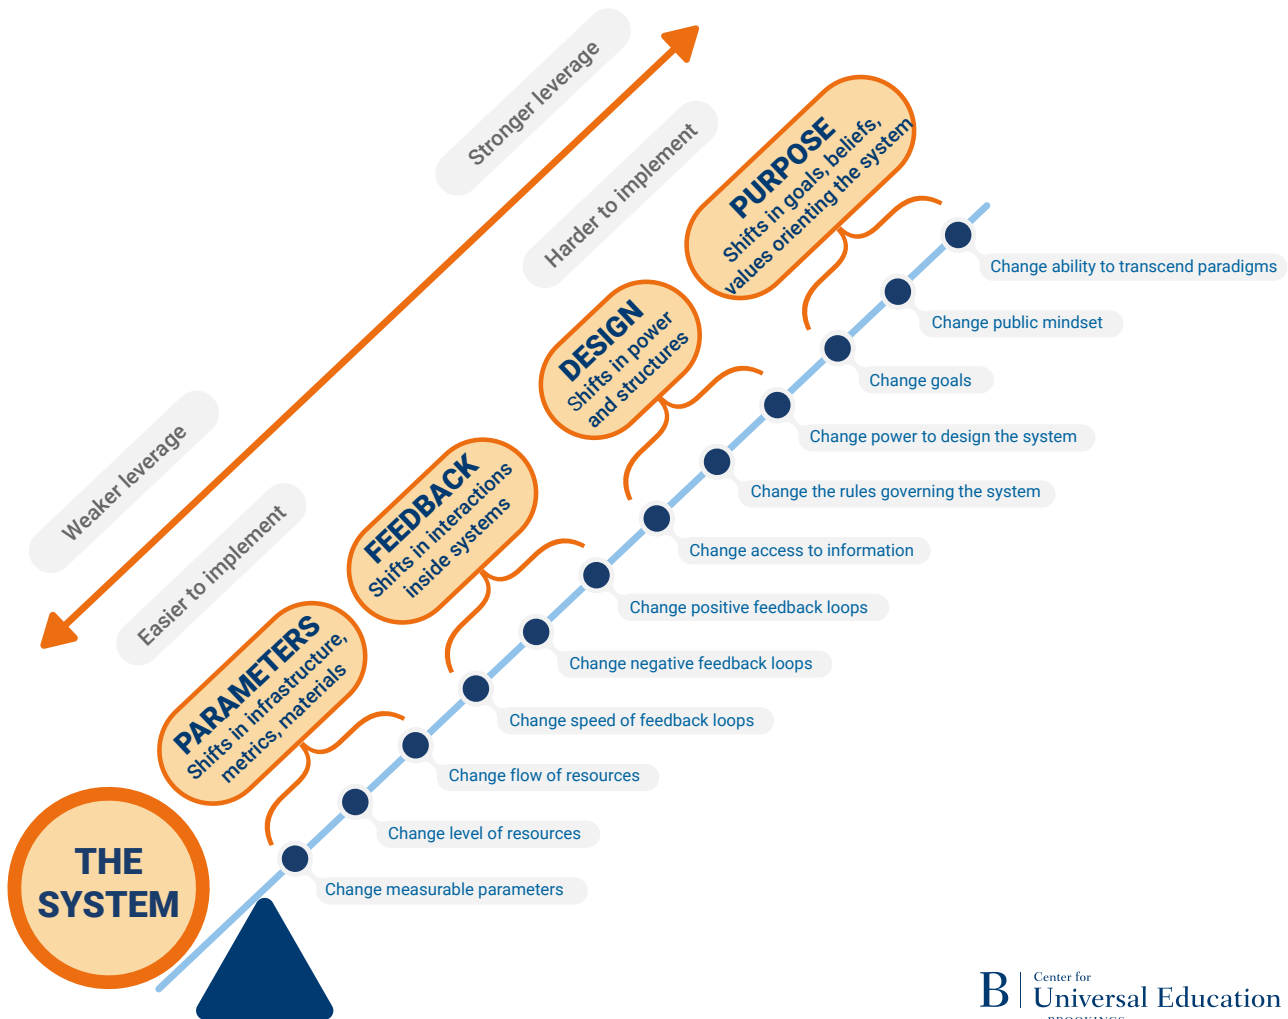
Stronger leverage

Harder to implement

Weaker leverage

Easier to implement

PURPOSE
Shifts in goals, beliefs, values orienting the system

DESIGN
Shifts in power and structures

FEEDBACK
Shifts in interactions inside systems

PARAMETERS
Shifts in infrastructure, metrics, materials

THE SYSTEM

Change ability to transcend paradigms

Change public mindset

Change goals

Change power to design the system

Change the rules governing the system

Change access to information

Change positive feedback loops

Change negative feedback loops

Change speed of feedback loops

Change flow of resources

Change level of resources

Change measurable parameters

B | Center for Universal Education
BROOKINGS